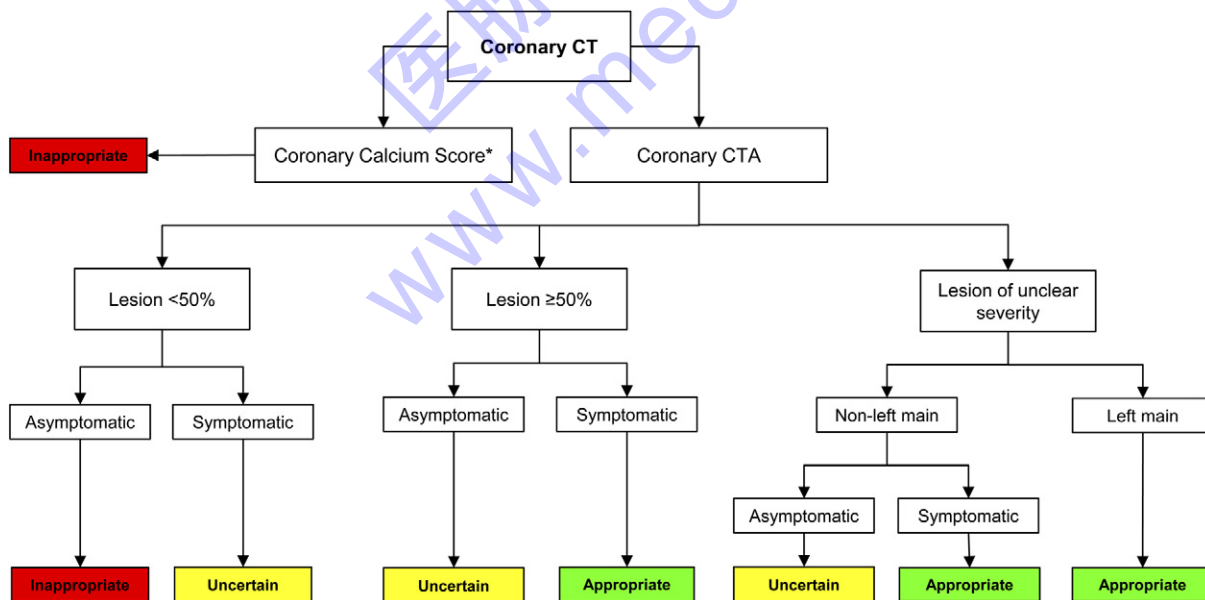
医脉 www.med

Coronary CT

Inappropriate

Coronary Calcium Score*

Coronary CTA

Lesion <50%

Lesion ≥50%

Lesion of unclear severity

Asymptomatic

Symptomatic

Asymptomatic

Symptomatic

Non-left main

Left main

Asymptomatic

Symptomatic

Inappropriate

Uncertain

Uncertain

Appropriate

Uncertain

Appropriate

Appropriate